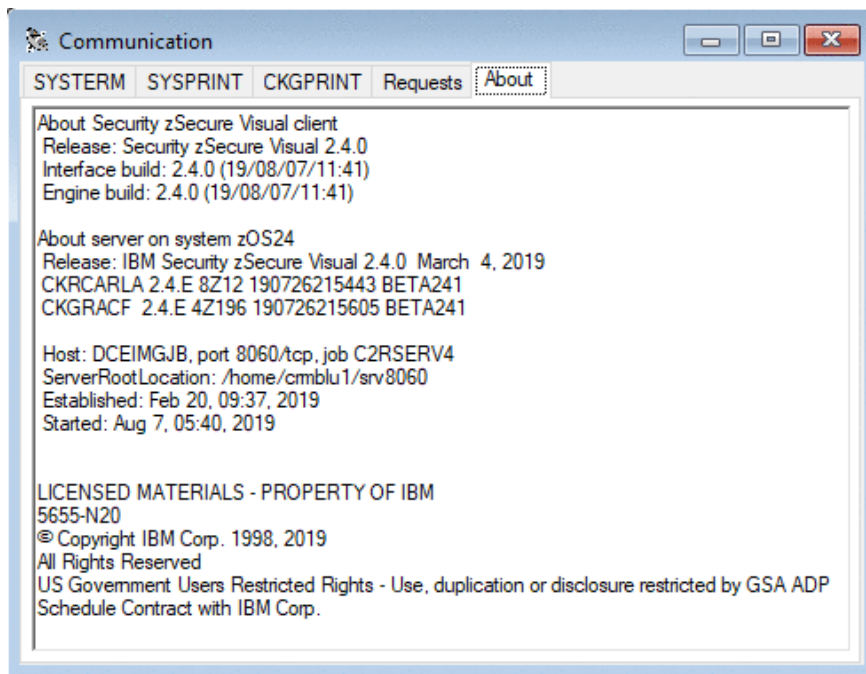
Communication

SYSTERM | SYSPRINT | CKGPRINT | Requests | About

About Security zSecure Visual client
Release: Security zSecure Visual 2.4.0
Interface build: 2.4.0 (19/08/07/11:41)
Engine build: 2.4.0 (19/08/07/11:41)

About server on system zOS24
Release: IBM Security zSecure Visual 2.4.0 March 4, 2019
CKRCARLA 2.4.E 8Z12 190726215443 BETA241
CKGRACF 2.4.E 4Z196 190726215605 BETA241

Host: DCEIMGJB, port 8060/tcp, job C2RSERV4
ServerRootLocation: /home/crmblu1/srv8060
Established: Feb 20, 09:37, 2019
Started: Aug 7, 05:40, 2019

LICENSED MATERIALS - PROPERTY OF IBM
5655-N20
© Copyright IBM Corp. 1998, 2019
All Rights Reserved
US Government Users Restricted Rights - Use, duplication or disclosure restricted by GSA ADP Schedule Contract with IBM Corp.